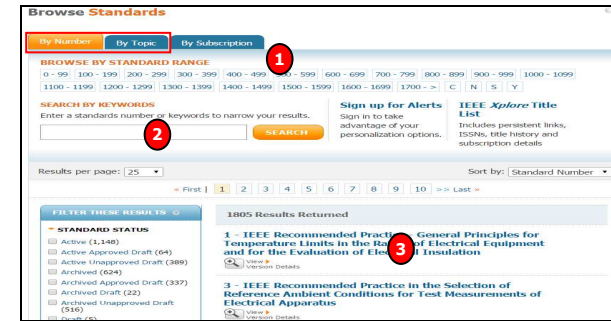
Browse Standards

By Number | By Topic | By Subscription

1

BROWSE BY STANDARD RANGE

0 - 99 | 100 - 199 | 200 - 299 | 300 - 399 | 400 - 499 | 500 - 599 | 600 - 699 | 700 - 799 | 800 - 899 | 900 - 999 | 1000 - 1099 | 1100 - 1199 | 1200 - 1299 | 1300 - 1399 | 1400 - 1499 | 1500 - 1599 | 1600 - 1699 | 1700 - > | C | N | S | Y

SEARCH BY KEYWORDS

Enter a standards number or keywords to narrow your results.

2

SEARCH

Sign up for Alerts

Sign in to take advantage of your personalization options.

IEEE Xplore Title List

Includes persistent links, ISSNs, title history and subscription details

Results per page: 25

Sort by: Standard Number

« First | 1 | 2 | 3 | 4 | 5 | 6 | 7 | 8 | 9 | 10 | >> Last »

FILTER THESE RESULTS

STANDARD STATUS

Active (1,148)

Active Approved Draft (64)

Active Unapproved Draft (389)

Archived (624)

Archived Approved Draft (337)

Archived Draft (22)

Archived Unapproved Draft (516)

Draft (5)

1805 Results Returned

1 - IEEE Recommended Practice - General Principles for Temperature Limits in the Rating of Electrical Equipment and for the Evaluation of Electrical Insulation

3

View
Version Details

3 - IEEE Recommended Practice in the Selection of Reference Ambient Conditions for Test Measurements of Electrical Apparatus

View
Version Details